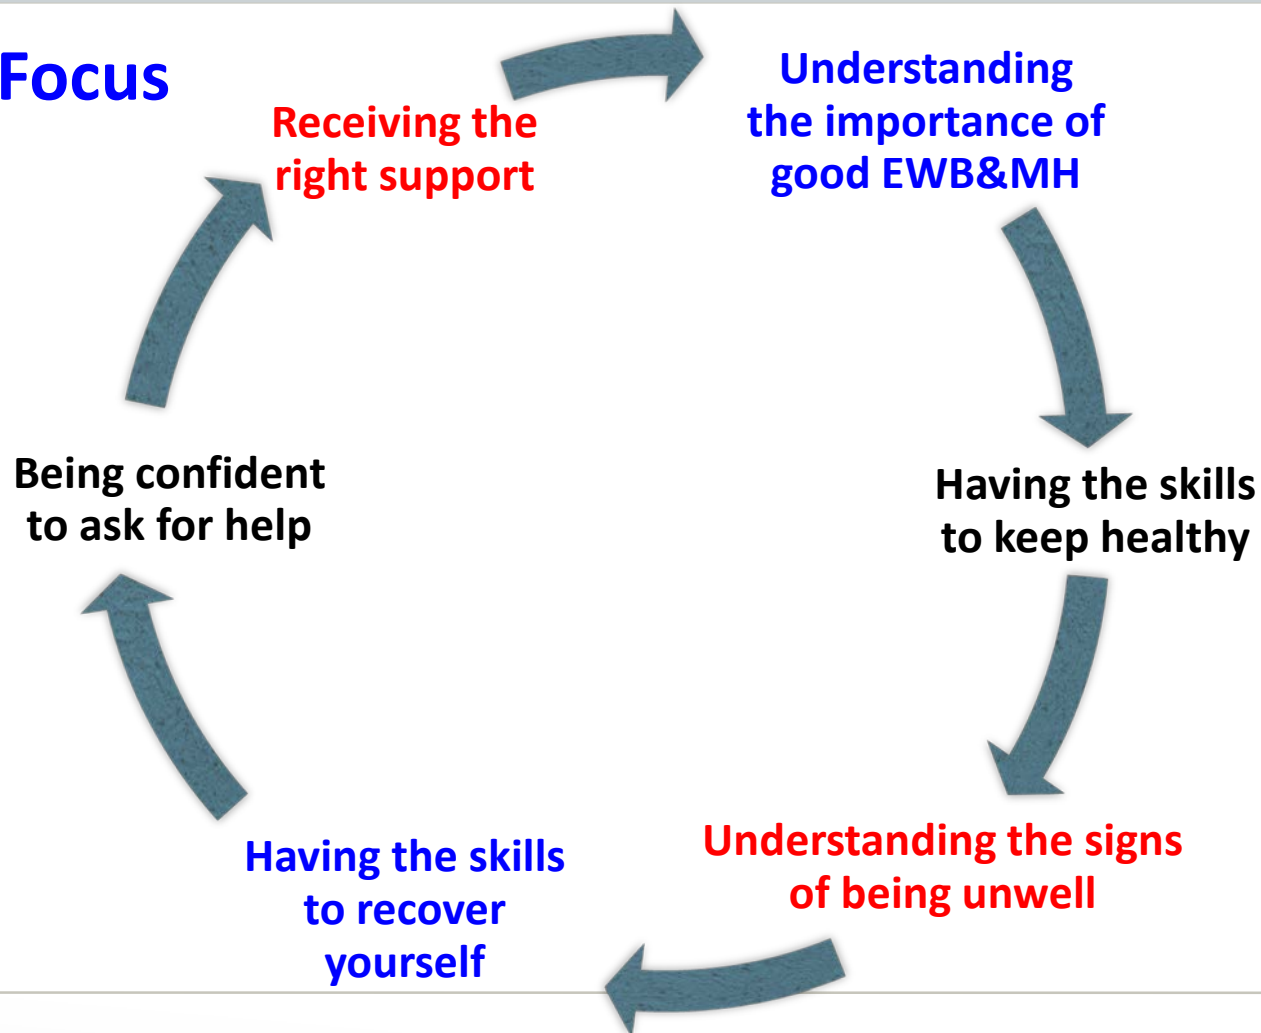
Focus

Receiving the right support

Understanding the importance of good EWB&MH

Having the skills to keep healthy

Understanding the signs of being unwell

Having the skills to recover yourself

Being confident to ask for help